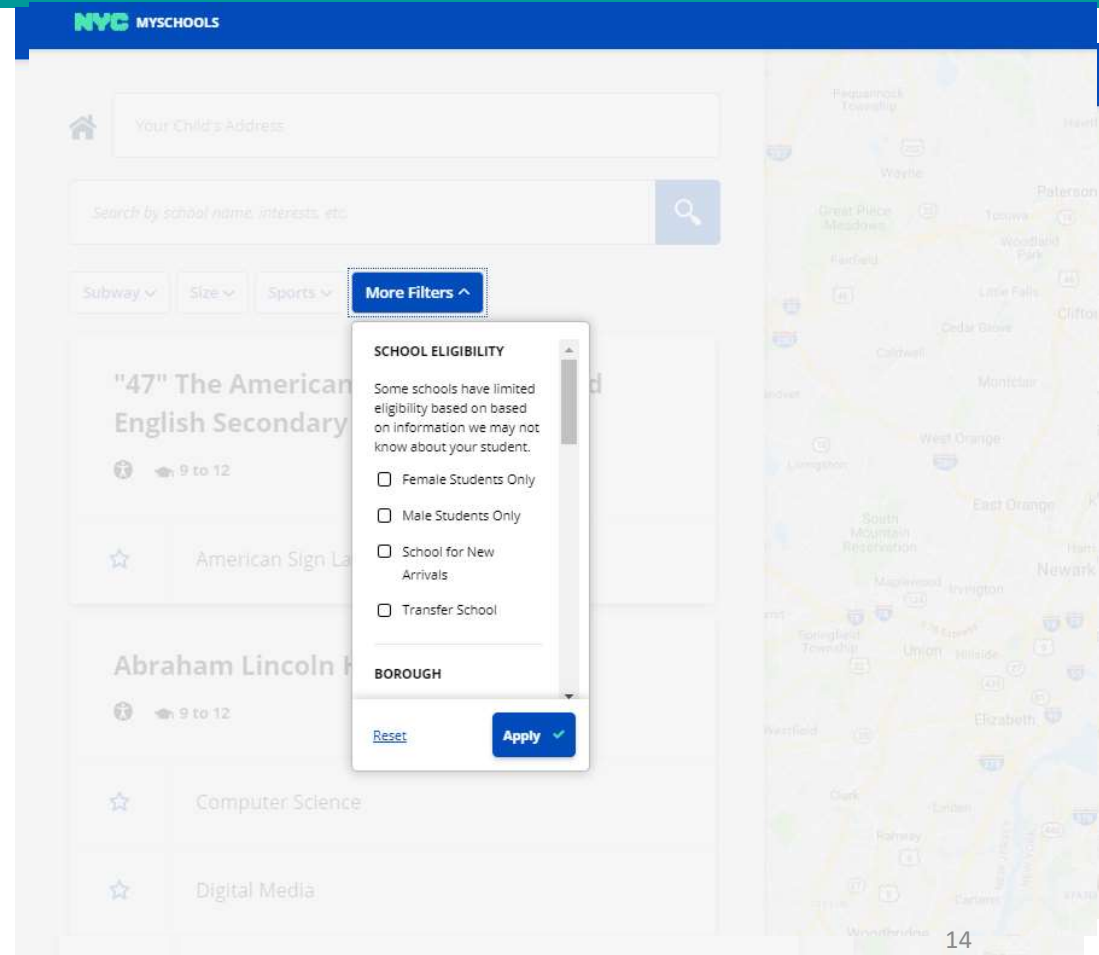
NYC MYSCHOOLS

Your Child's Address

Search by school name, interests, etc.

Subway Size Sports More Filters

SCHOOL ELIGIBILITY

Some schools have limited eligibility based on based on information we may not know about your student.

Female Students Only

Male Students Only

School for New Arrivals

Transfer School

BOROUGH

Reset

Apply

"47" The American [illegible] English Secondary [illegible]

9 to 12

American Sign La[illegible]

Abraham Lincoln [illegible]

9 to 12

Computer Science

Digital Media

Pequannock Township

Wayne

Paterson

Great Piece Meadows

Totowa

Woodland Park

Fairfield

Little Falls

Clifton

Cedar Grove

Caldwell

Montclair

West Orange

Livingston

East Orange

South Mountain Reservation

Newark

Maplewood

Irvington

Springfield Township

Union

Hillside

Elizabeth

Westfield

Clark

Linden

Rahway

Carteret

Woodbridge

14